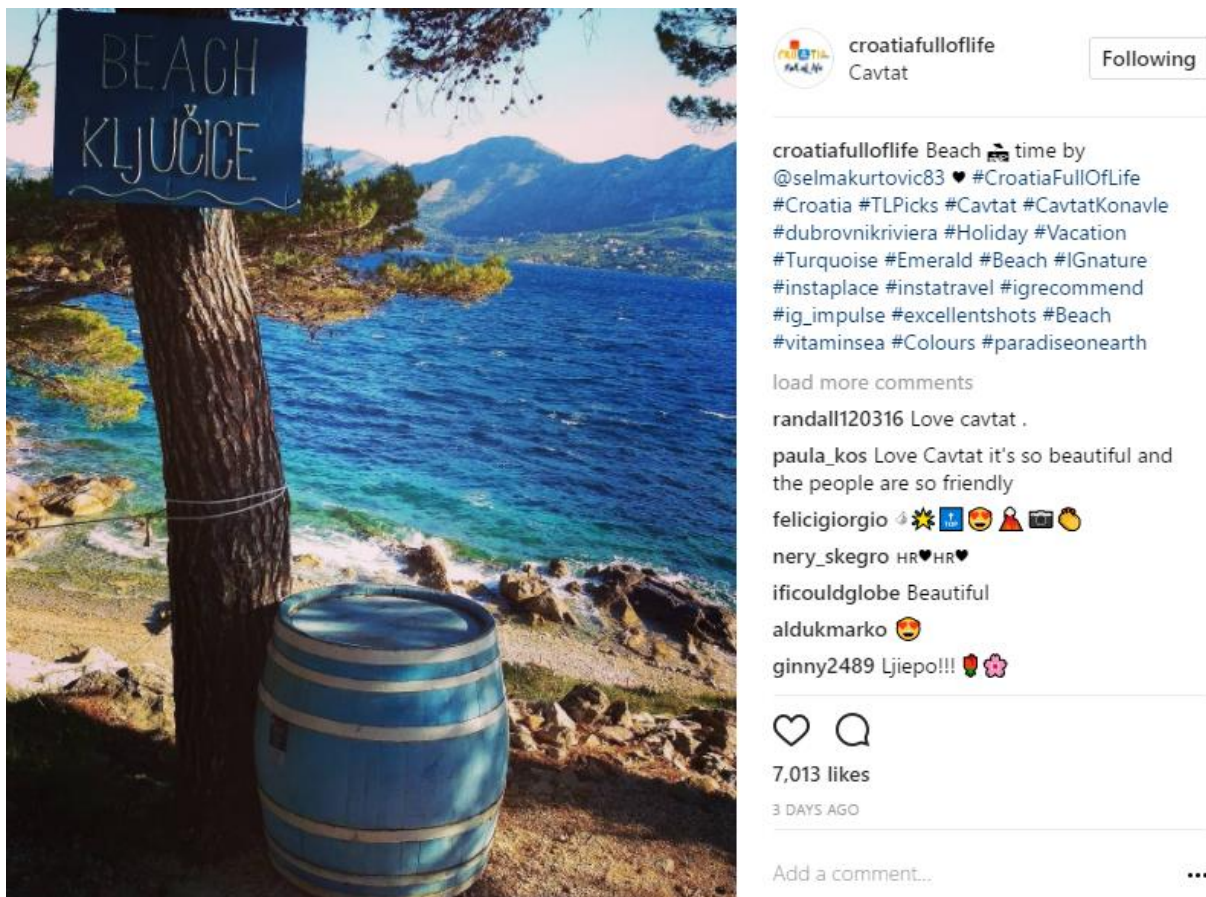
BEACH
KLJUČICE

croatiafulloflife
Cavtat
Following

croatiafulloflife Beach 🏖 time by @selmakurtovic83 ♥ #CroatiaFullOfLife #Croatia #TLPicks #Cavtat #CavtatKonavle #dubrovnikriviera #Holiday #Vacation #Turquoise #Emerald #Beach #IGnature #instaplace #instatravel #igrecommend #ig_impulse #excellentshots #Beach #vitaminsea #Colours #paradiseonearth

load more comments

randall120316 Love cavtat .

paula_kos Love Cavtat it's so beautiful and the people are so friendly

felicigiorgio 💥🔝😍🌋📷👏

nery_skegro HR♥HR♥

ificouldglobe Beautiful

aldukmarko 😍

ginny2489 Ljiepo!!! 🌹🌸

7,013 likes
3 DAYS AGO

Add a comment...
...